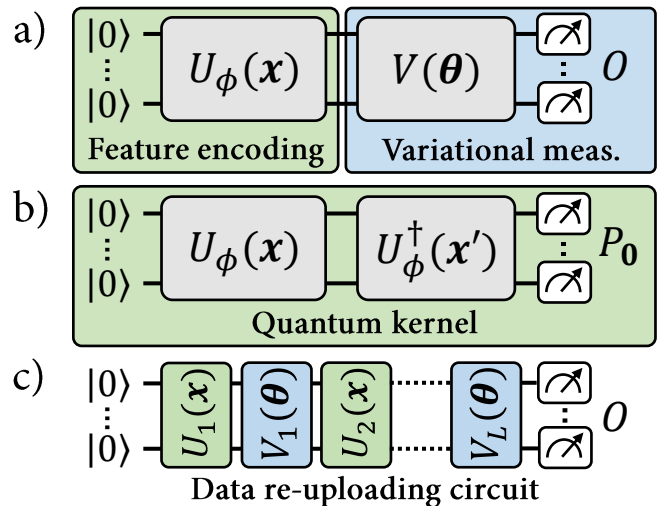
a) $|0\rangle$ $\vdots$ $|0\rangle$ $U_{\phi}(\boldsymbol{x})$ $V(\boldsymbol{\theta})$ $O$

Feature encoding

Variational meas.

b) $|0\rangle$ $\vdots$ $|0\rangle$ $U_{\phi}(\boldsymbol{x})$ $U_{\phi}^{\dagger}(\boldsymbol{x}')$ $P_{\mathbf{0}}$

Quantum kernel

c) $|0\rangle$ $\vdots$ $|0\rangle$ $U_1(\boldsymbol{x})$ $V_1(\boldsymbol{\theta})$ $U_2(\boldsymbol{x})$ $V_L(\boldsymbol{\theta})$ $O$

Data re-uploading circuit